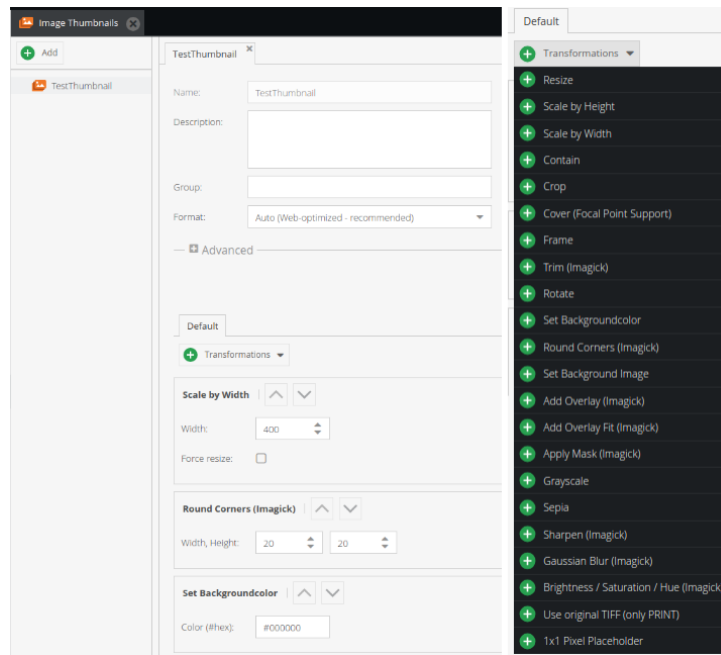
Image Thumbnails

Add

TestThumbnail

TestThumbnail

Name: TestThumbnail

Description:

Group:

Format: Auto (Web-optimized - recommended)

Advanced

Default

Transformations

Scale by Width

Width: 400

Force resize:

Round Corners (Imagick)

Width, Height: 20 20

Set Backgroundcolor

Color (#hex): #000000

Default

Transformations

Resize
Scale by Height
Scale by Width
Contain
Crop
Cover (Focal Point Support)
Frame
Trim (Imagick)
Rotate
Set Backgroundcolor
Round Corners (Imagick)
Set Background Image
Add Overlay (Imagick)
Add Overlay Fit (Imagick)
Apply Mask (Imagick)
Grayscale
Sepia
Sharpen (Imagick)
Gaussian Blur (Imagick)
Brightness / Saturation / Hue (Imagick
Use original TIFF (only PRINT)
1x1 Pixel Placeholder